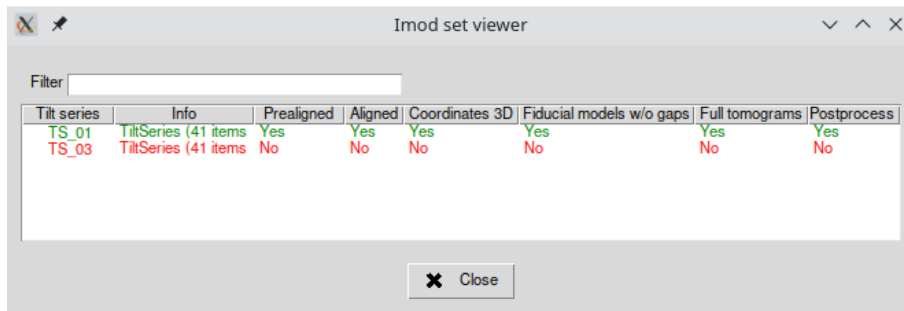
Imod set viewer

Filter

| Tilt series | Info | Prealigned | Aligned | Coordinates 3D | Fiducial models w/o gaps | Full tomograms | Postprocess |
|---|---|---|---|---|---|---|---|
| TS_01 | TiltSeries (41 items | Yes | Yes | Yes | Yes | Yes | Yes |
| TS_03 | TiltSeries (41 items | No | No | No | No | No | No |

Close